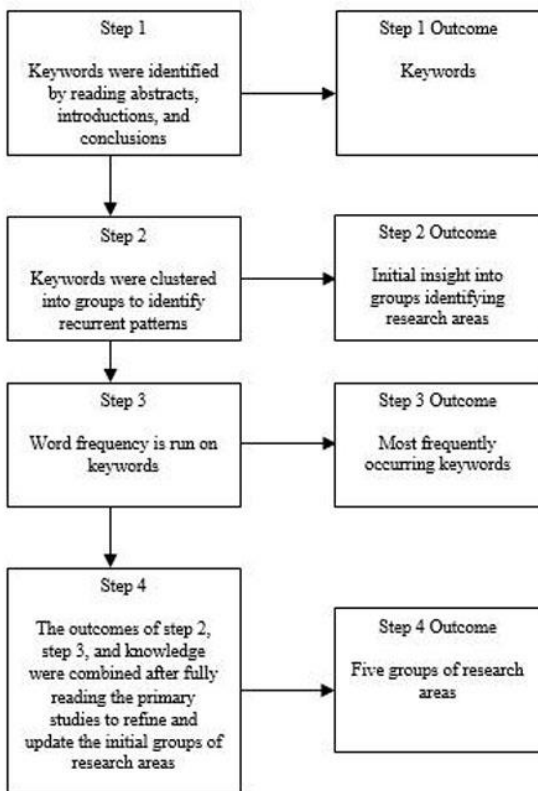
Step 1

Keywords were identified by reading abstracts, introductions, and conclusions

Step 1 Outcome

Keywords

Step 2

Keywords were clustered into groups to identify recurrent patterns

Step 2 Outcome

Initial insight into groups identifying research areas

Step 3

Word frequency is run on keywords

Step 3 Outcome

Most frequently occurring keywords

Step 4

The outcomes of step 2, step 3, and knowledge were combined after fully reading the primary studies to refine and update the initial groups of research areas

Step 4 Outcome

Five groups of research areas